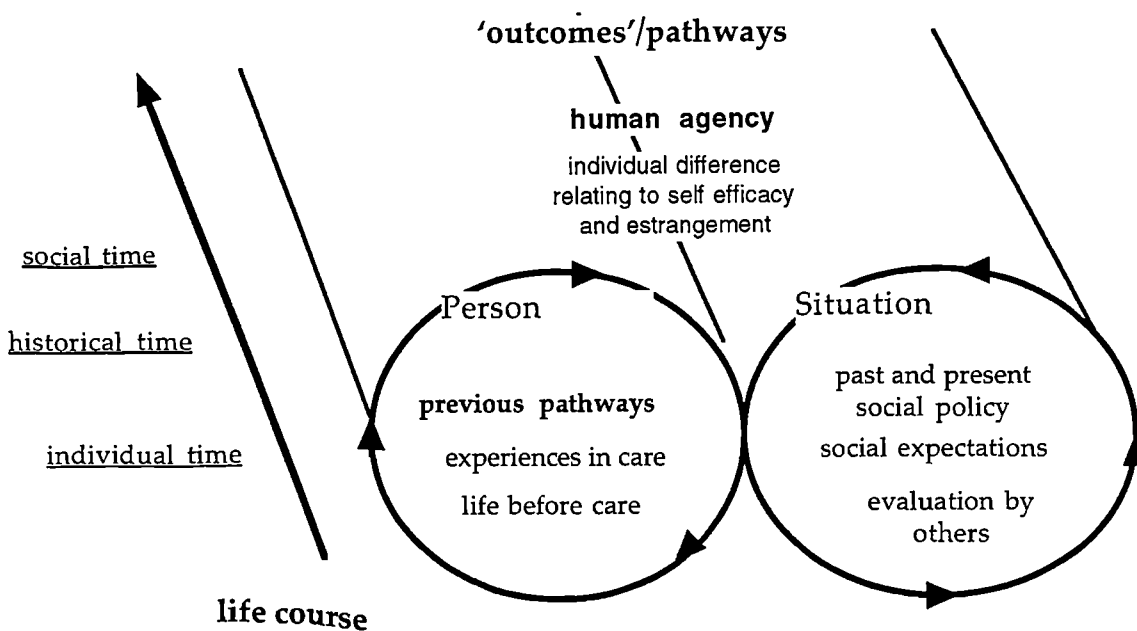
'outcomes'/pathways

human agency

individual difference relating to self efficacy and estrangement

social time

historical time

individual time

Person

previous pathways

experiences in care

life before care

Situation

past and present social policy

social expectations

evaluation by others

life course